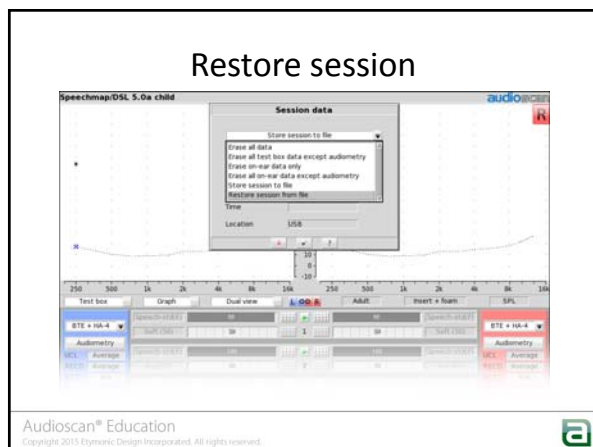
Restore session

Speechmap/DSL 5.0a child

audioscan

R

Session data

Store session to file

Erase all data
Erase all test box data except audiometry
Erase on-ear data only
Erase all on-ear data except audiometry
Store session to file
Restore session from file

Time

Location USB

10
0
-10

250 500 1k 2k 4k 8k 16k 250 500 1k 2k 4k 8k 16k

Test box Graph Dual view L R Adult Insert + foam SPL

BTE + HA-4 BTE + HA-4

Audiometry Audiometry

UCL Average UCL Average

1

Audioscan® Education
Copyright 2015 Etymonic Design Incorporated. All rights reserved.